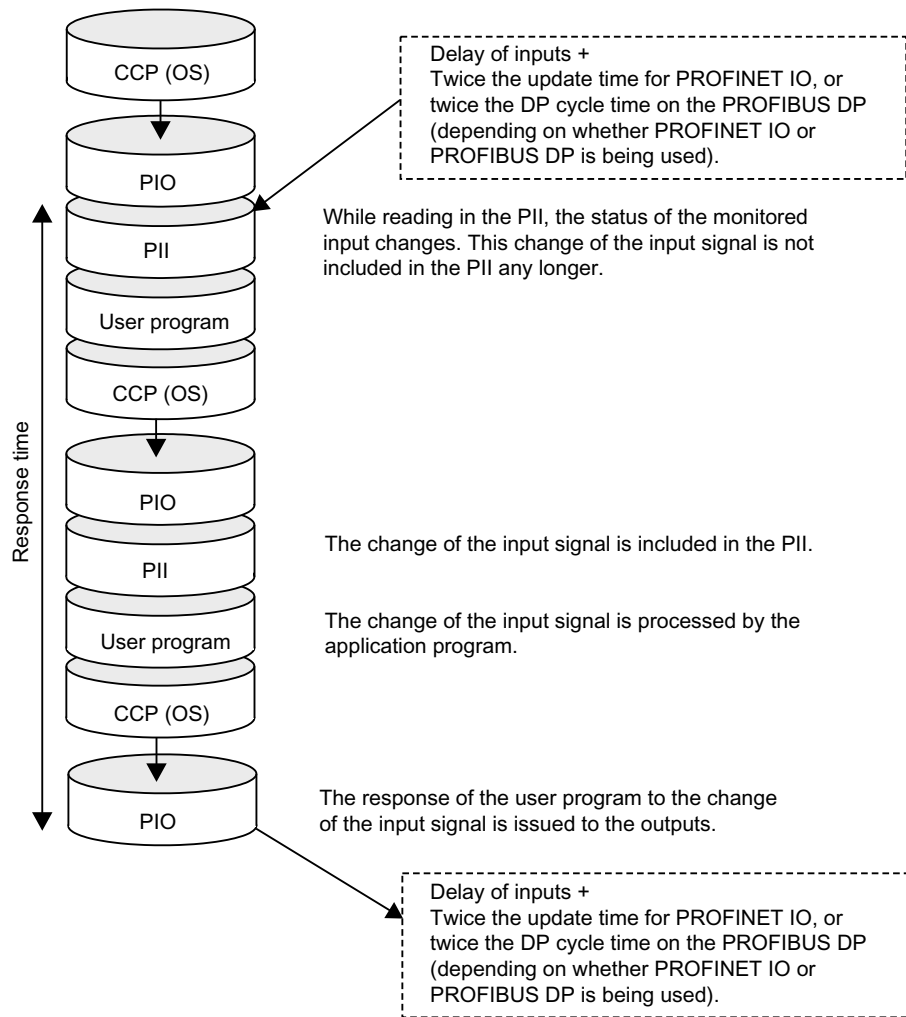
CCP (OS)

Delay of inputs +
Twice the update time for PROFINET IO, or twice the DP cycle time on the PROFIBUS DP (depending on whether PROFINET IO or PROFIBUS DP is being used).

PIO

PII

While reading in the PII, the status of the monitored input changes. This change of the input signal is not included in the PII any longer.

User program

CCP (OS)

Response time

PIO

PII

The change of the input signal is included in the PII.

User program

The change of the input signal is processed by the application program.

CCP (OS)

PIO

The response of the user program to the change of the input signal is issued to the outputs.

Delay of inputs +
Twice the update time for PROFINET IO, or twice the DP cycle time on the PROFIBUS DP (depending on whether PROFINET IO or PROFIBUS DP is being used).